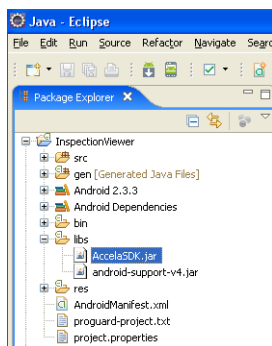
Java - Eclipse

File Edit Run Source Refactor Navigate Searc

Package Explorer ✕

InspectionViewer
src
gen [Generated Java Files]
Android 2.3.3
Android Dependencies
bin
libs
AccelaSDK.jar
android-support-v4.jar
res
AndroidManifest.xml
proguard-project.txt
project.properties